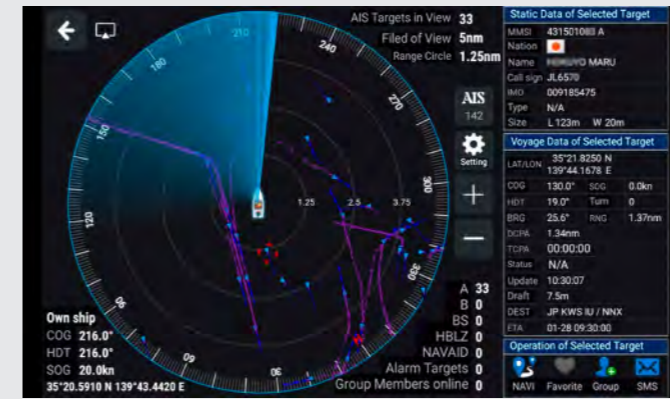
AIS Targets in View 33
Filed of View 5nm
Range Circle 1.25nm

210
240
270
300
330
180
150
120
90
60
30

1.25
2.5
3.75

AIS
142
Setting
+
—

Own ship
COG 216.0°
HDT 216.0°
SOG 20.0kn
35°20.5910 N 139°43.4420 E

A 33
B 0
BS 0
HBLZ 0
NAVAID 0
Alarm Targets 0
Group Members online 0

Static Data of Selected Target
MMSI 431501088 A
Nation
Name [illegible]YO MARU
Call sign JL6570
IMO 009185475
Type N/A
Size L 123m W 20m

Voyage Data of Selected Target
LAT/LON 35°21.8250 N 139°44.1678 E
COG 130.0° SOG 0.0kn
HDT 19.0° Turn 0
BRG 25.6° RNG 1.37nm
DCPA 1.34nm
TCPA 00:00:00
Status N/A
Update 10:30:07
Draft 7.5m
DEST JP KWS IU / NNX
ETA 01-28 09:30:00

Operation of Selected Target
NAVI Favorite Group SMS